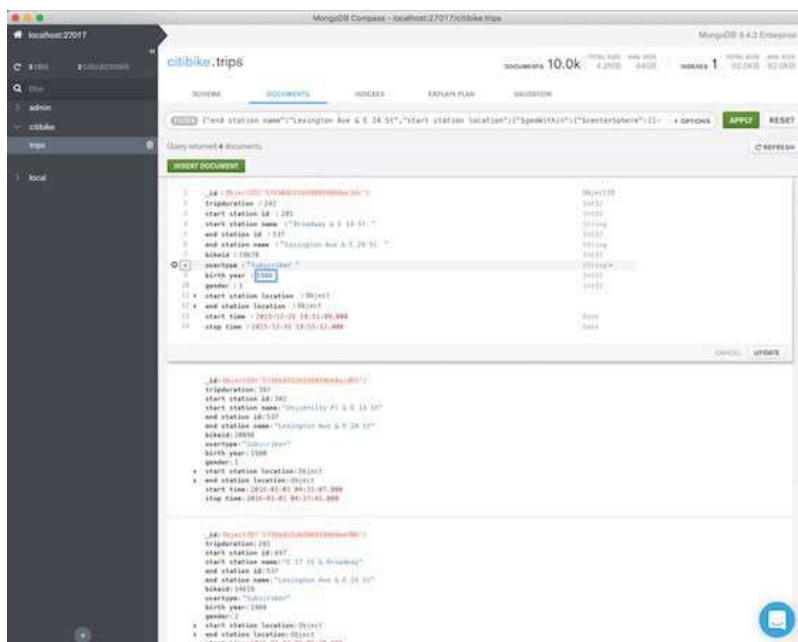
MongoDB Compass - localhost:27017/citibike.trips

localhost:27017

MongoDB 3.4.2 Enterprise

3 DBS 3 COLLECTIONS

admin

citibike

trips

local

citibike.trips

DOCUMENTS 10.0k

INDEXES 1

SCHEMA DOCUMENTS INDEXES EXPLAIN PLAN VALIDATION

FILTER {"end station name":"Lexington Ave & E 24 St","start station location":{"$geoWithin":{"$centerSphere":[[-

OPTIONS APPLY RESET

Query returned 4 documents.

REFRESH

INSERT DOCUMENT

_id : ObjectId('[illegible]') ObjectID
tripduration : 242 Int32
start station id : 285 Int32
start station name : "Broadway & E 14 St" String
end station id : 537 Int32
end station name : "Lexington Ave & E 24 St" String
bikeid : 17078 Int32
usertype : "Subscriber" String
birth year : 1980 Int32
gender : 1 Int32
start station location : Object
end station location : Object
start time : 2015-12-31 18:51:09.000 Date
stop time : 2015-12-31 18:55:12.000 Date

CANCEL UPDATE

_id: ObjectId('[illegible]')
tripduration: 367
start station id: 382
start station name: "University Pl & E 14 St"
end station id: 537
end station name: "Lexington Ave & E 24 St"
bikeid: 20898
usertype: "Subscriber"
birth year: 1988
gender: 1
start station location: Object
end station location: Object
start time: 2016-01-01 04:31:07.000
stop time: 2016-01-01 04:37:05.000

_id: ObjectId('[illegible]')
tripduration: 245
start station id: 497
start station name: "E 17 St & Broadway"
end station id: 537
end station name: "Lexington Ave & E 24 St"
bikeid: 14619
usertype: "Subscriber"
birth year: 1969
gender: 2
start station location: Object
end station location: Object